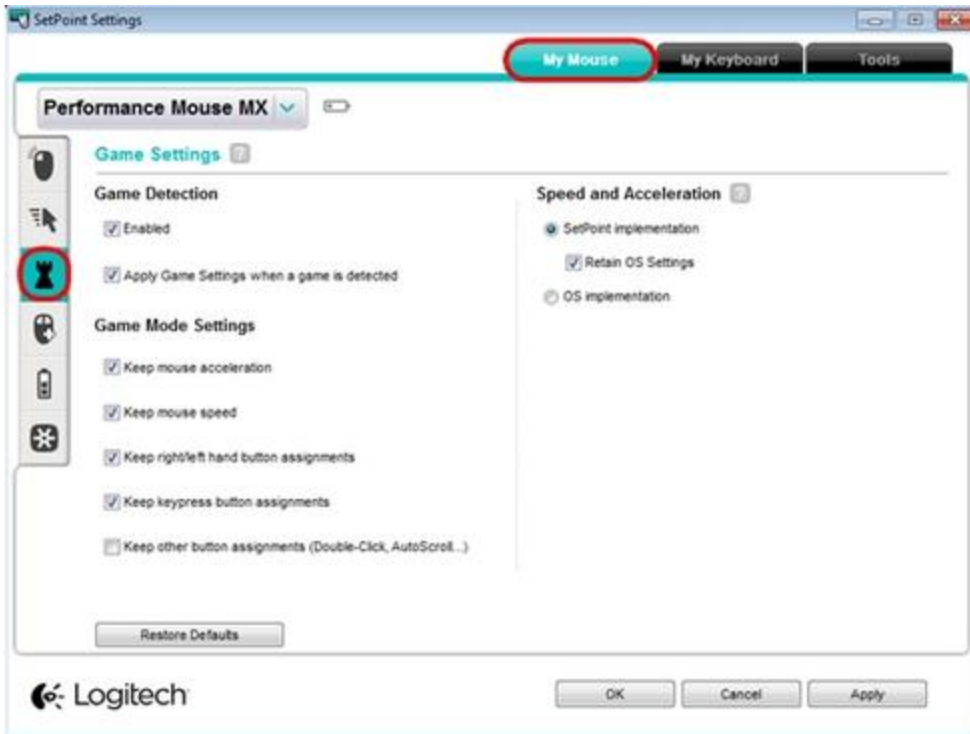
SetPoint Settings

My Mouse
My Keyboard
Tools

Performance Mouse MX

Game Settings

Game Detection

Enabled

Apply Game Settings when a game is detected

Game Mode Settings

Keep mouse acceleration

Keep mouse speed

Keep right/left hand button assignments

Keep keypress button assignments

Keep other button assignments (Double-Click, AutoScroll...)

Speed and Acceleration

SetPoint implementation

Retain OS Settings

OS implementation

Restore Defaults

Logitech

OK
Cancel
Apply